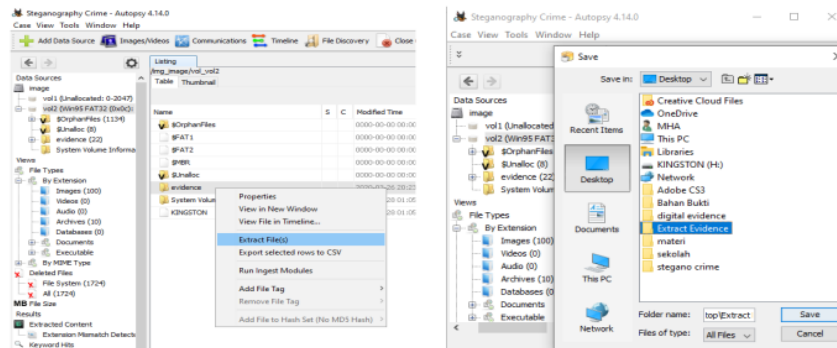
Steganography Crime - Autopsy 4.14.0
Case View Tools Window Help
Add Data Source Images/Videos Communications Timeline File Discovery Close

Data Sources
image
vol1 (Unallocated: 0-2047)
vol2 (Win95 FAT32 (0x0c):
$OrphanFiles (1134)
$Unalloc (8)
evidence (22)
System Volume Informa
Views
File Types
By Extension
Images (100)
Videos (0)
Audio (0)
Archives (10)
Databases (0)
Documents
Executable
By MIME Type
Deleted Files
File System (1724)
All (1724)
MB File Size
Results
Extracted Content
Extension Mismatch Detecte
Keyword Hits

Listing
/img_image/vol_vol2
Table Thumbnail

| Name | S | C | Modified Time |
|---|---|---|---|
| $OrphanFiles | | | 0000-00-00 00:00 |
| $FAT1 | | | 0000-00-00 00:00 |
| $FAT2 | | | 0000-00-00 00:00 |
| $MBR | | | 0000-00-00 00:00 |
| $Unalloc | | | 0000-00-00 00:00 |
| evidence | | | 2020-06-20 23:1 |
| System Volu | | | 01:05 |
| KINGSTON | | | 01:05 |

Properties
View in New Window
View File in Timeline...
Extract File(s)
Export selected rows to CSV
Run Ingest Modules
Add File Tag
Remove File Tag
Add File to Hash Set (No MD5 Hash)

Steganography Crime - Autopsy 4.14.0
Case View Tools Window Help

Data Sources
image
vol1 (Unallocated
vol2 (Win95 FAT3
$OrphanFiles
$Unalloc (8)
evidence (22)
System Volum
Views
File Types
By Extension
Images (100)
Videos (0)
Audio (0)
Archives (10)
Databases (0)
Documents
Executable

Save
Save in: Desktop
Recent Items
Desktop
Documents
This PC
Network
Creative Cloud Files
OneDrive
MHA
This PC
Libraries
KINGSTON (H:)
Network
Adobe CS3
Bahan Bukti
digital evidence
Extract Evidence
materi
sekolah
stegano crime
Folder name: top\Extract
Files of type: All Files
Save
Cancel